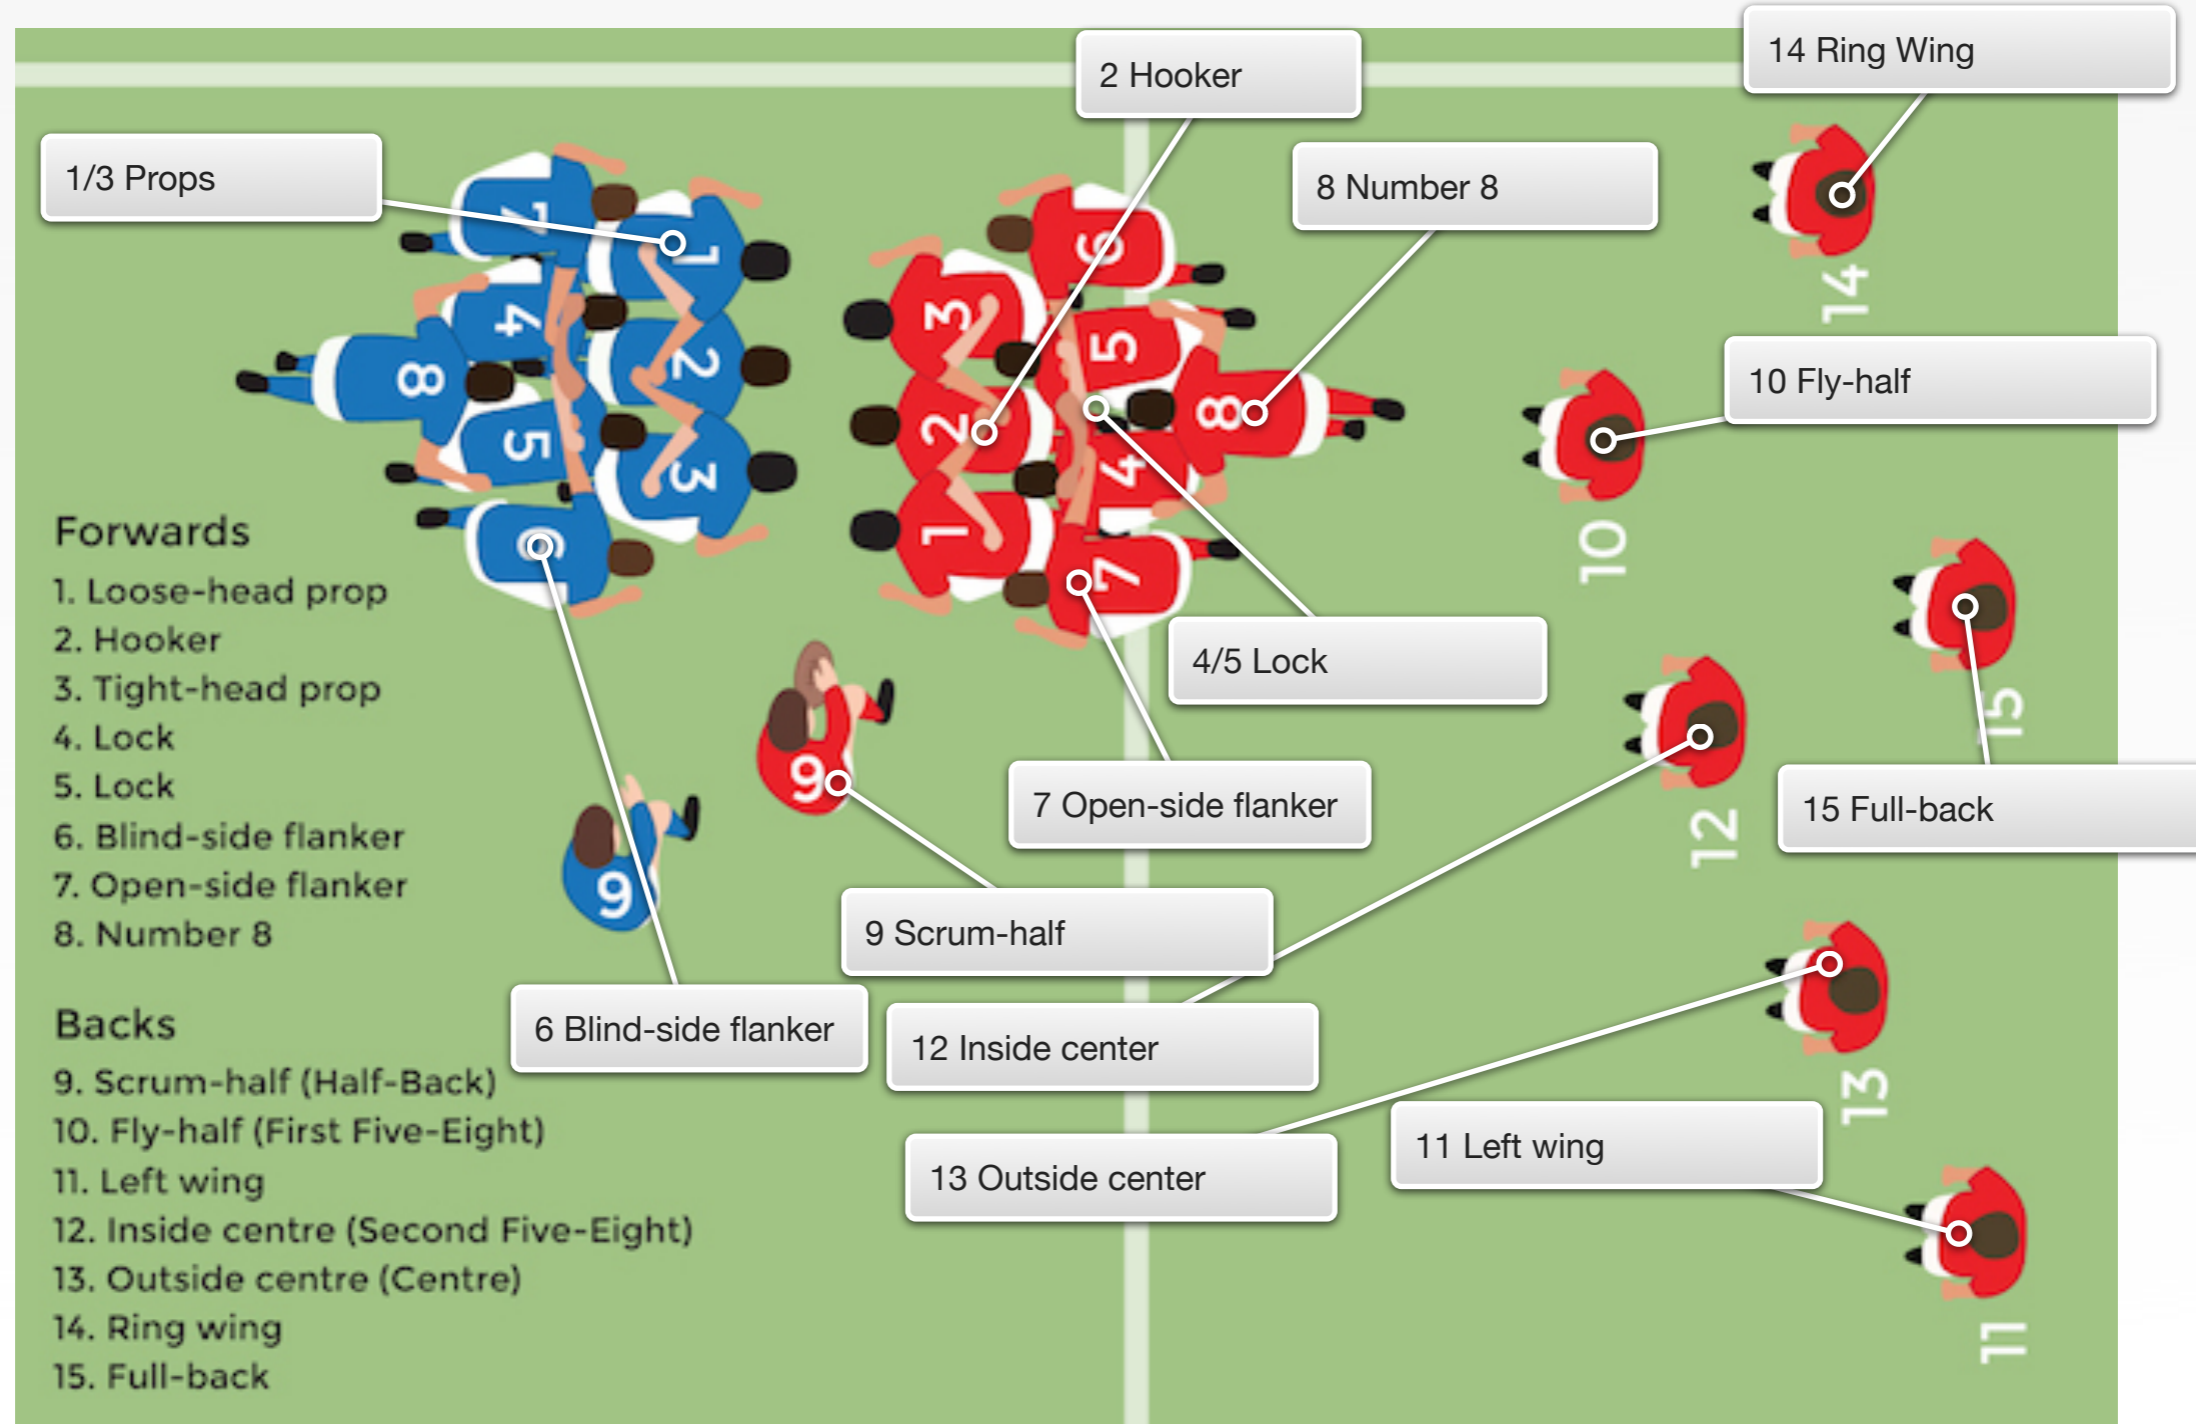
14 Ring Wing

2 Hooker

1/3 Props

8 Number 8

10 Fly-half

Forwards
1. Loose-head prop
2. Hooker
3. Tight-head prop
4. Lock
5. Lock
6. Blind-side flanker
7. Open-side flanker
8. Number 8

4/5 Lock

7 Open-side flanker

15 Full-back

9 Scrum-half

Backs
9. Scrum-half (Half-Back)
10. Fly-half (First Five-Eight)
11. Left wing
12. Inside centre (Second Five-Eight)
13. Outside centre (Centre)
14. Ring wing
15. Full-back

6 Blind-side flanker

12 Inside center

11 Left wing

13 Outside center

7 1 4 2 8 5 3 6 9
6 3 5 2 8 4 1 7 9
14 10 15 12 13 11